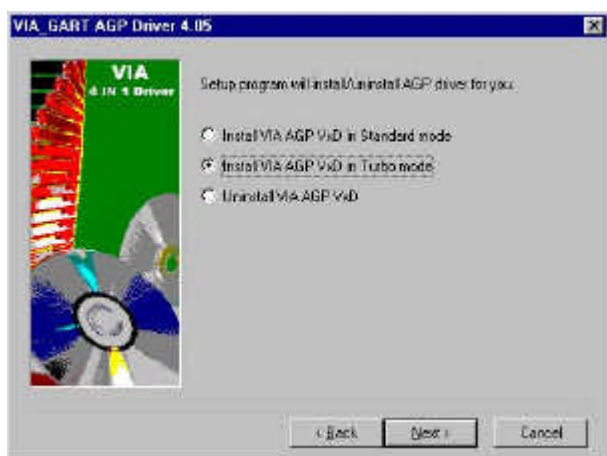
VIA_GART AGP Driver 4.05

VIA
4 IN 1 Driver

Setup program will install/uninstall AGP driver for you.

Install VIA AGP VxD in Standard mode

Install VIA AGP VxD in Turbo mode

Uninstall VIA AGP VxD

< Back

Next >

Cancel